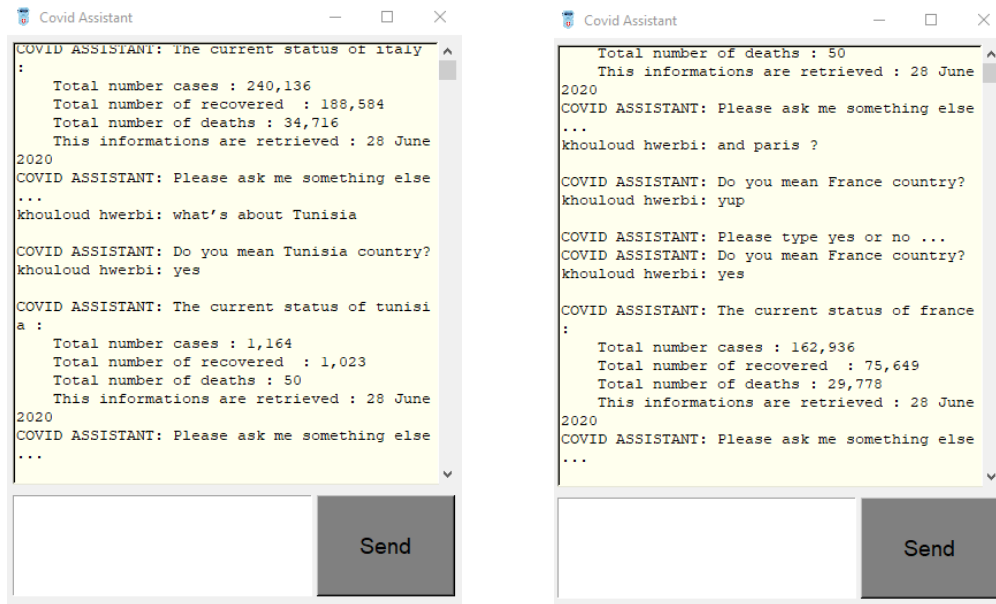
Covid Assistant

COVID ASSISTANT: The current status of italy :
Total number cases : 240,136
Total number of recovered : 188,584
Total number of deaths : 34,716
This informations are retrieved : 28 June 2020
COVID ASSISTANT: Please ask me something else ...
khouloud hwerbi: what's about Tunisia

COVID ASSISTANT: Do you mean Tunisia country?
khouloud hwerbi: yes

COVID ASSISTANT: The current status of tunisi a :
Total number cases : 1,164
Total number of recovered : 1,023
Total number of deaths : 50
This informations are retrieved : 28 June 2020
COVID ASSISTANT: Please ask me something else ...

Send

Covid Assistant

Total number of deaths : 50
This informations are retrieved : 28 June 2020
COVID ASSISTANT: Please ask me something else ...
khouloud hwerbi: and paris ?

COVID ASSISTANT: Do you mean France country?
khouloud hwerbi: yup

COVID ASSISTANT: Please type yes or no ...
COVID ASSISTANT: Do you mean France country?
khouloud hwerbi: yes

COVID ASSISTANT: The current status of france :
Total number cases : 162,936
Total number of recovered : 75,649
Total number of deaths : 29,778
This informations are retrieved : 28 June 2020
COVID ASSISTANT: Please ask me something else ...

Send